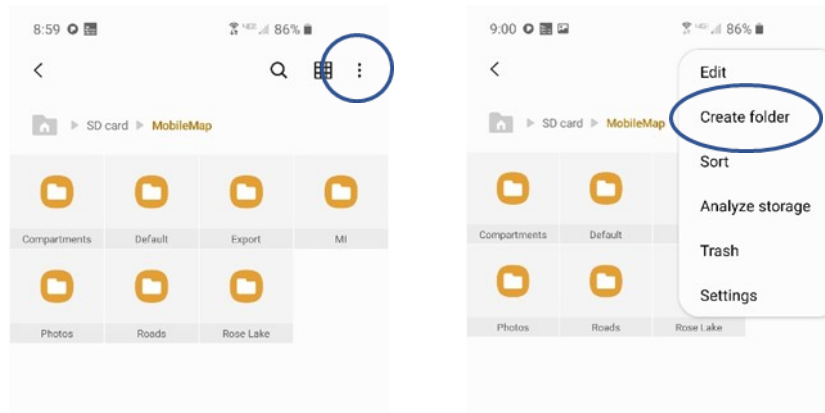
8:59 86%

SD card ▸ MobileMap

Compartments

Default

Export

MI

Photos

Roads

Rose Lake

9:00 86%

SD card ▸ MobileMap

Edit

Create folder

Sort

Analyze storage

Trash

Settings

Compartments

Default

Photos

Roads

Rose Lake